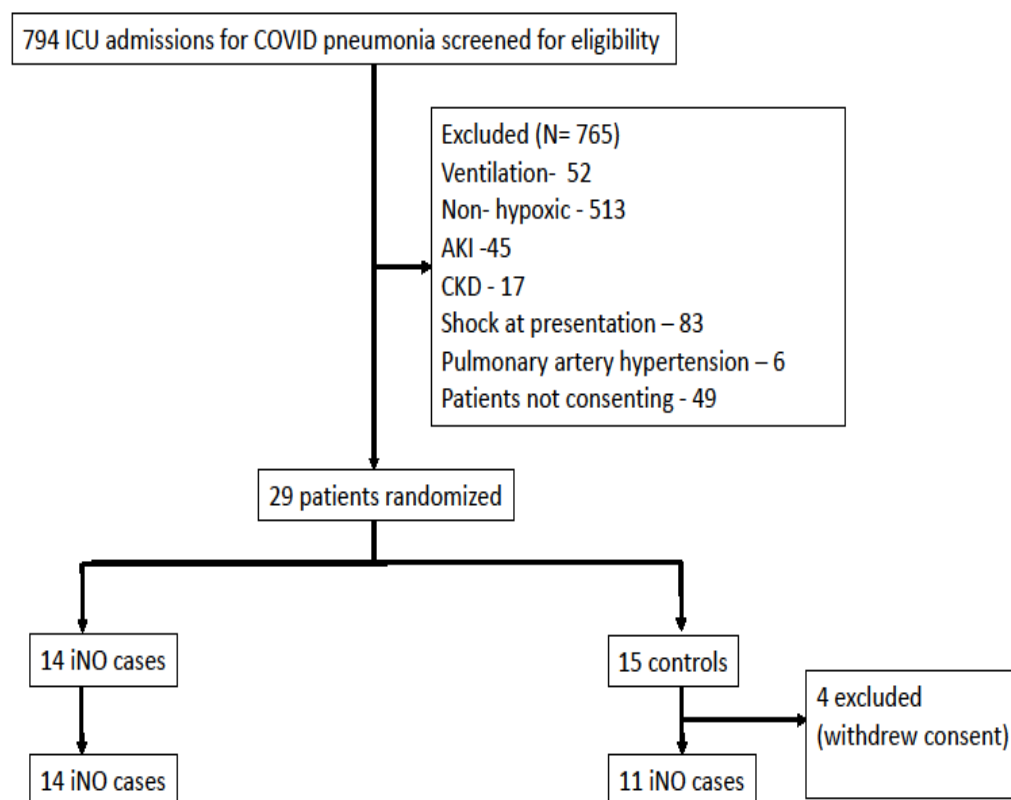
794 ICU admissions for COVID pneumonia screened for eligibility

Excluded (N= 765)
Ventilation- 52
Non- hypoxic - 513
AKI -45
CKD - 17
Shock at presentation – 83
Pulmonary artery hypertension – 6
Patients not consenting - 49

29 patients randomized

14 iNO cases

15 controls

4 excluded (withdrew consent)

14 iNO cases

11 iNO cases